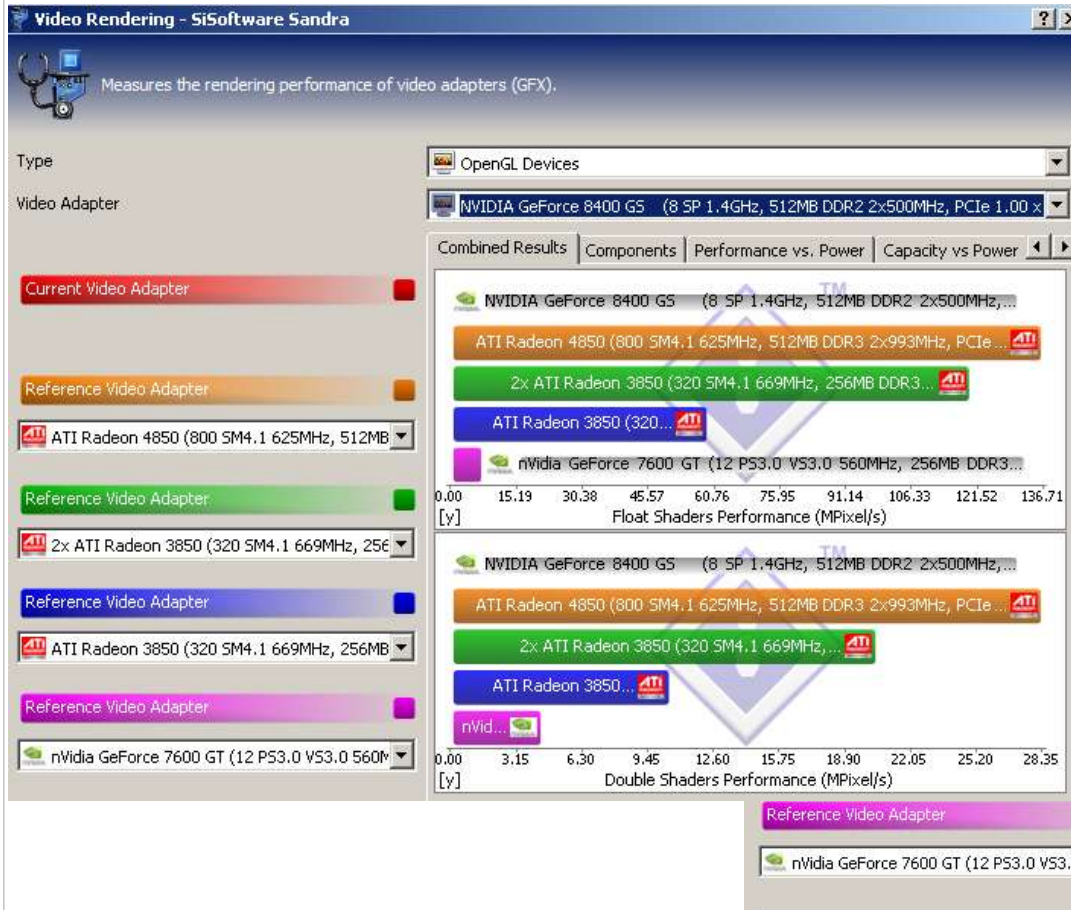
Video Rendering - SiSoftware Sandra

?

Measures the rendering performance of video adapters (GFX).

Type

OpenGL Devices

Video Adapter

NVIDIA GeForce 8400 GS (8 SP 1.4GHz, 512MB DDR2 2x500MHz, PCIe 1.00 x

Combined Results | Components | Performance vs. Power | Capacity vs Power

Current Video Adapter

Reference Video Adapter

ATI Radeon 4850 (800 SM4.1 625MHz, 512MB

Reference Video Adapter

2x ATI Radeon 3850 (320 SM4.1 669MHz, 256

Reference Video Adapter

ATI Radeon 3850 (320 SM4.1 669MHz, 256MB

Reference Video Adapter

nVidia GeForce 7600 GT (12 PS3.0 VS3.0 560M

NVIDIA GeForce 8400 GS (8 SP 1.4GHz, 512MB DDR2 2x500MHz,...

ATI Radeon 4850 (800 SM4.1 625MHz, 512MB DDR3 2x993MHz, PCIe...

2x ATI Radeon 3850 (320 SM4.1 669MHz, 256MB DDR3...

ATI Radeon 3850 (320...

nVidia GeForce 7600 GT (12 PS3.0 VS3.0 560MHz, 256MB DDR3...

0.00 15.19 30.38 45.57 60.76 75.95 91.14 106.33 121.52 136.71

[y] Float Shaders Performance (MPixel/s)

NVIDIA GeForce 8400 GS (8 SP 1.4GHz, 512MB DDR2 2x500MHz,...

ATI Radeon 4850 (800 SM4.1 625MHz, 512MB DDR3 2x993MHz, PCIe...

2x ATI Radeon 3850 (320 SM4.1 669MHz,...

ATI Radeon 3850...

nVid...

0.00 3.15 6.30 9.45 12.60 15.75 18.90 22.05 25.20 28.35

[y] Double Shaders Performance (MPixel/s)

Reference Video Adapter

nVidia GeForce 7600 GT (12 PS3.0 VS3.